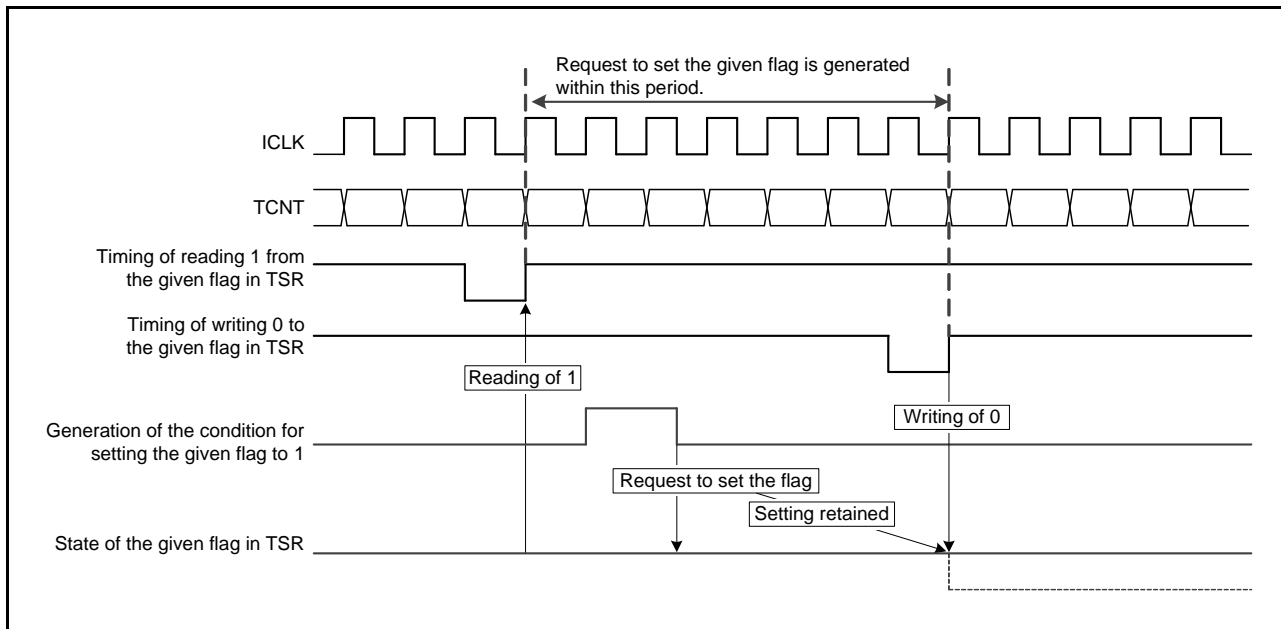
Request to set the given flag is generated within this period.

ICLK

TCNT

Timing of reading 1 from the given flag in TSR

Timing of writing 0 to the given flag in TSR

Reading of 1

Writing of 0

Generation of the condition for setting the given flag to 1

Request to set the flag

Setting retained

State of the given flag in TSR